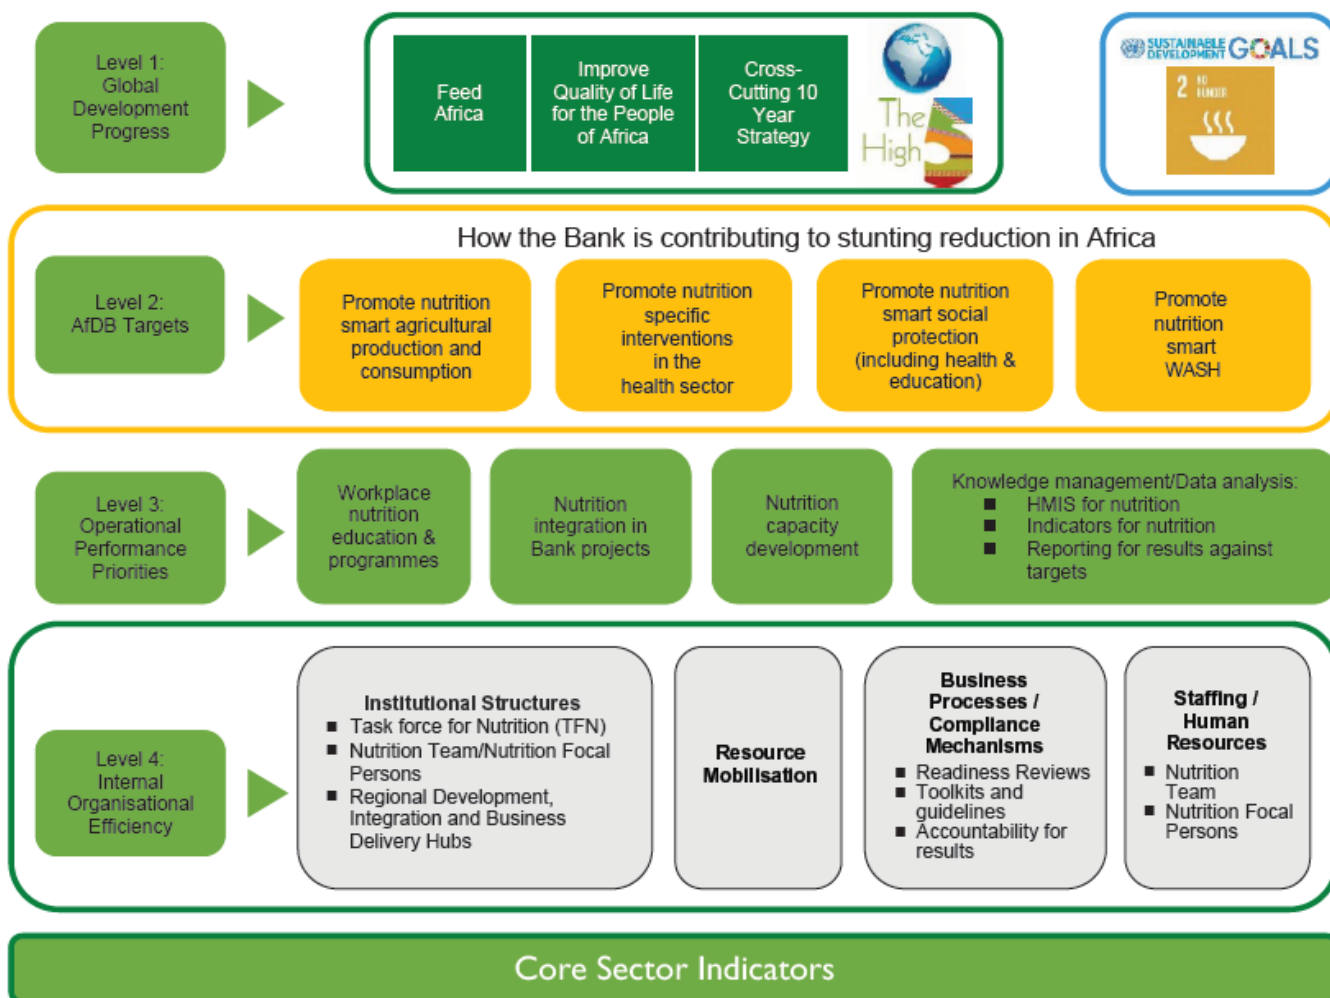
Level 1:
Global
Development
Progress

Feed
Africa

Improve
Quality of Life
for the People
of Africa

Cross-
Cutting 10
Year
Strategy

The High 5

SUSTAINABLE DEVELOPMENT GOALS

2 ZERO HUNGER

How the Bank is contributing to stunting reduction in Africa

Level 2:
AfDB Targets

Promote nutrition smart agricultural production and consumption

Promote nutrition specific interventions in the health sector

Promote nutrition smart social protection (including health & education)

Promote nutrition smart WASH

Level 3:
Operational
Performance
Priorities

Workplace nutrition education & programmes

Nutrition integration in Bank projects

Nutrition capacity development

Knowledge management/Data analysis:
■ HMIS for nutrition
■ Indicators for nutrition
■ Reporting for results against targets

Level 4:
Internal
Organisational
Efficiency

Institutional Structures
■ Task force for Nutrition (TFN)
■ Nutrition Team/Nutrition Focal Persons
■ Regional Development, Integration and Business Delivery Hubs

Resource Mobilisation

Business Processes / Compliance Mechanisms
■ Readiness Reviews
■ Toolkits and guidelines
■ Accountability for results

Staffing / Human Resources
■ Nutrition Team
■ Nutrition Focal Persons

Core Sector Indicators